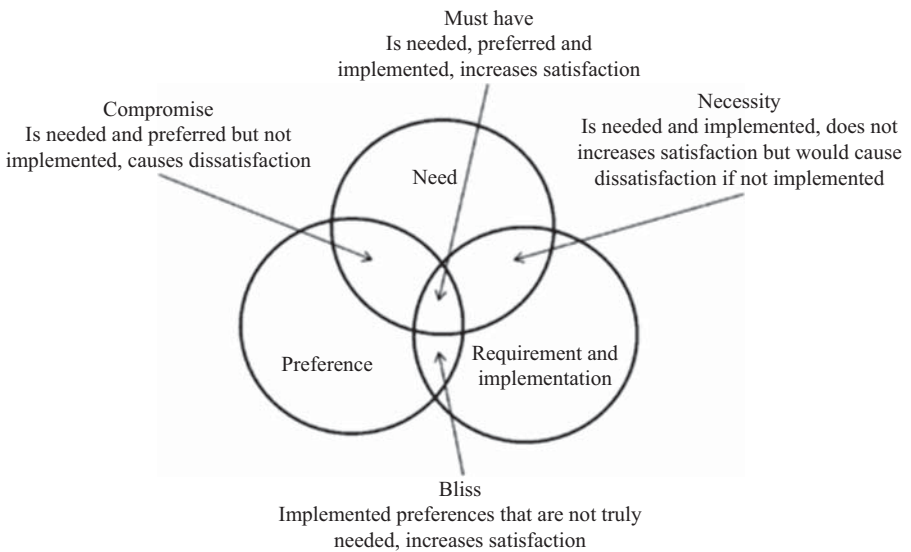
Must have
Is needed, preferred and implemented, increases satisfaction

Compromise
Is needed and preferred but not implemented, causes dissatisfaction

Necessity
Is needed and implemented, does not increases satisfaction but would cause dissatisfaction if not implemented

Need

Preference

Requirement and implementation

Bliss
Implemented preferences that are not truly needed, increases satisfaction